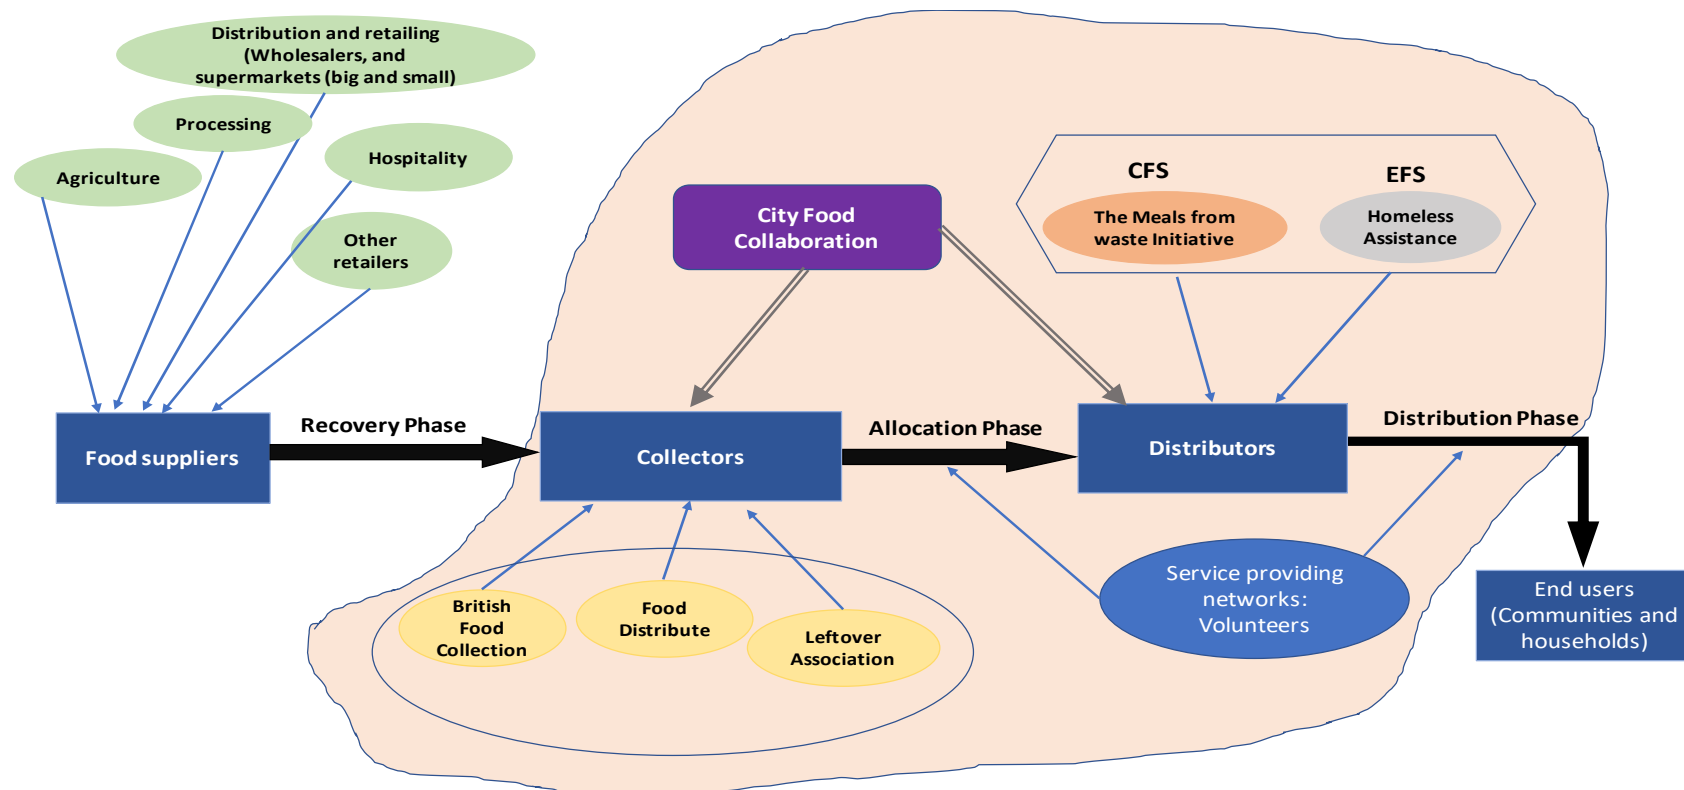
Distribution and retailing (Wholesalers, and supermarkets (big and small)

Processing

Hospitality

Agriculture

Other retailers

City Food Collaboration

CFS

EFS

The Meals from waste Initiative

Homeless Assistance

Food suppliers

Recovery Phase

Collectors

Allocation Phase

Distributors

Distribution Phase

British Food Collection

Food Distribute

Leftover Association

Service providing networks: Volunteers

End users (Communities and households)